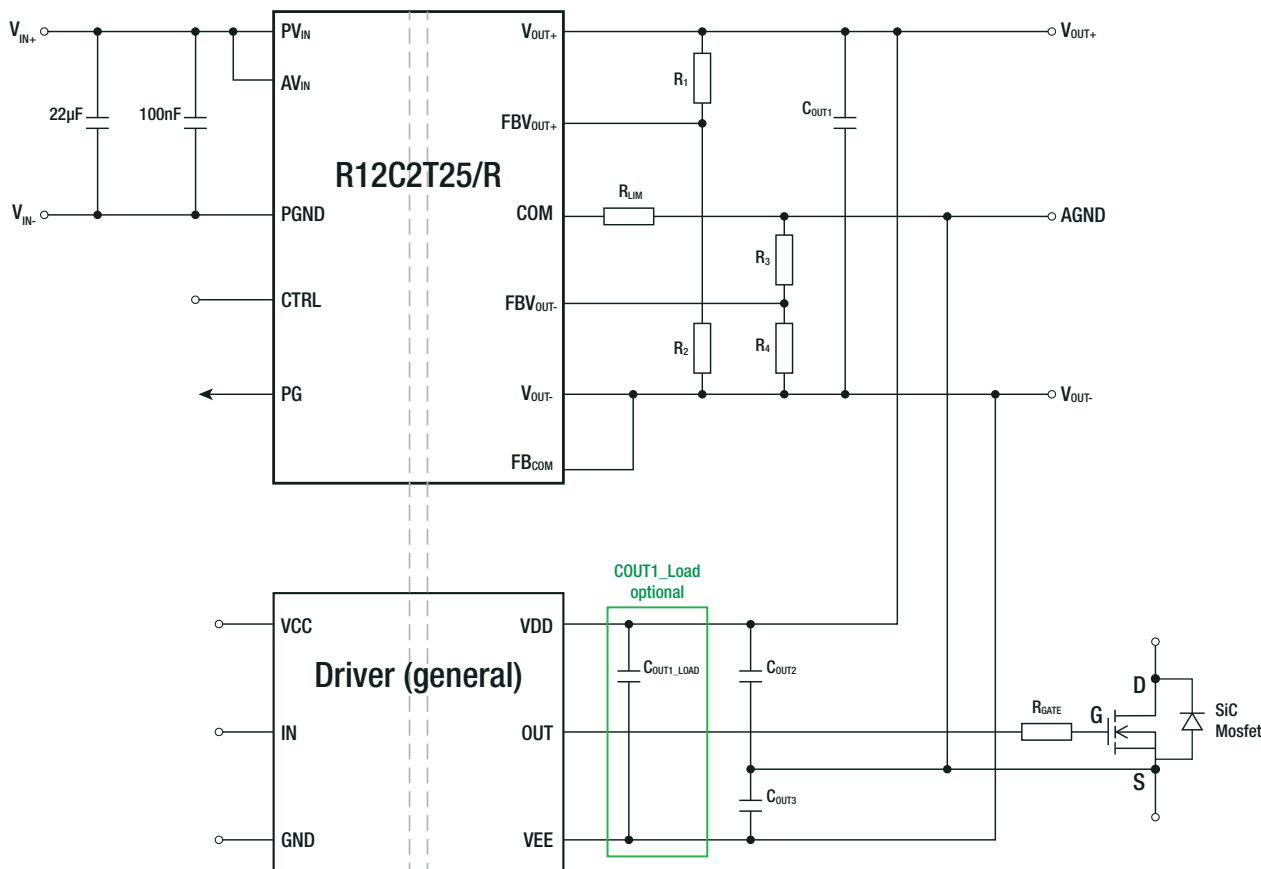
$V_{IN+}$

$V_{IN-}$

22µF

100nF

$PV_{IN}$

$AV_{IN}$

PGND

CTRL

PG

R12C2T25/R

$V_{OUT+}$

$FBV_{OUT+}$

COM

$FBV_{OUT-}$

$V_{OUT-}$

$FB_{COM}$

$R_1$

$R_{LIM}$

$R_3$

$R_2$

$R_4$

$C_{OUT1}$

$V_{OUT+}$

AGND

$V_{OUT-}$

COUT1_Load optional

VCC

IN

GND

Driver (general)

VDD

OUT

VEE

$C_{OUT1\_LOAD}$

$C_{OUT2}$

$C_{OUT3}$

$R_{GATE}$

G

D

S

SiC Mosfet